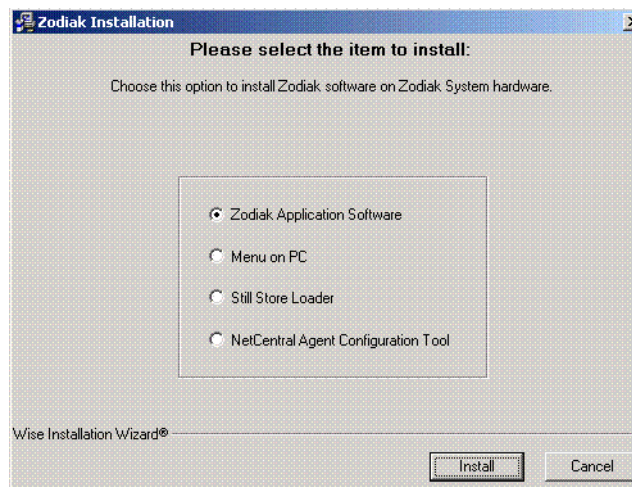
Zodiak Installation

Please select the item to install:

Choose this option to install Zodiak software on Zodiak System hardware.

Zodiak Application Software

Menu on PC

Still Store Loader

NetCentral Agent Configuration Tool

Wise Installation Wizard®

Install

Cancel